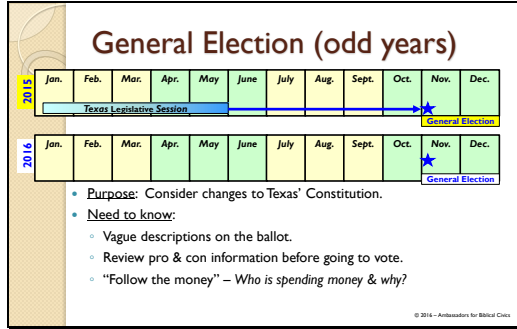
General Election (odd years)

2015

| Jan. | Feb. | Mar. | Apr. | May | June | July | Aug. | Sept. | Oct. | Nov. | Dec. |
|---|---|---|---|---|---|---|---|---|---|---|---|

Texas Legislative Session

General Election

2016

| Jan. | Feb. | Mar. | Apr. | May | June | July | Aug. | Sept. | Oct. | Nov. | Dec. |
|---|---|---|---|---|---|---|---|---|---|---|---|

General Election

• Purpose: Consider changes to Texas' Constitution.
• Need to know:
◦ Vague descriptions on the ballot.
◦ Review pro & con information before going to vote.
◦ "Follow the money" – Who is spending money & why?

© 2016 – Ambassadors for Biblical Civics